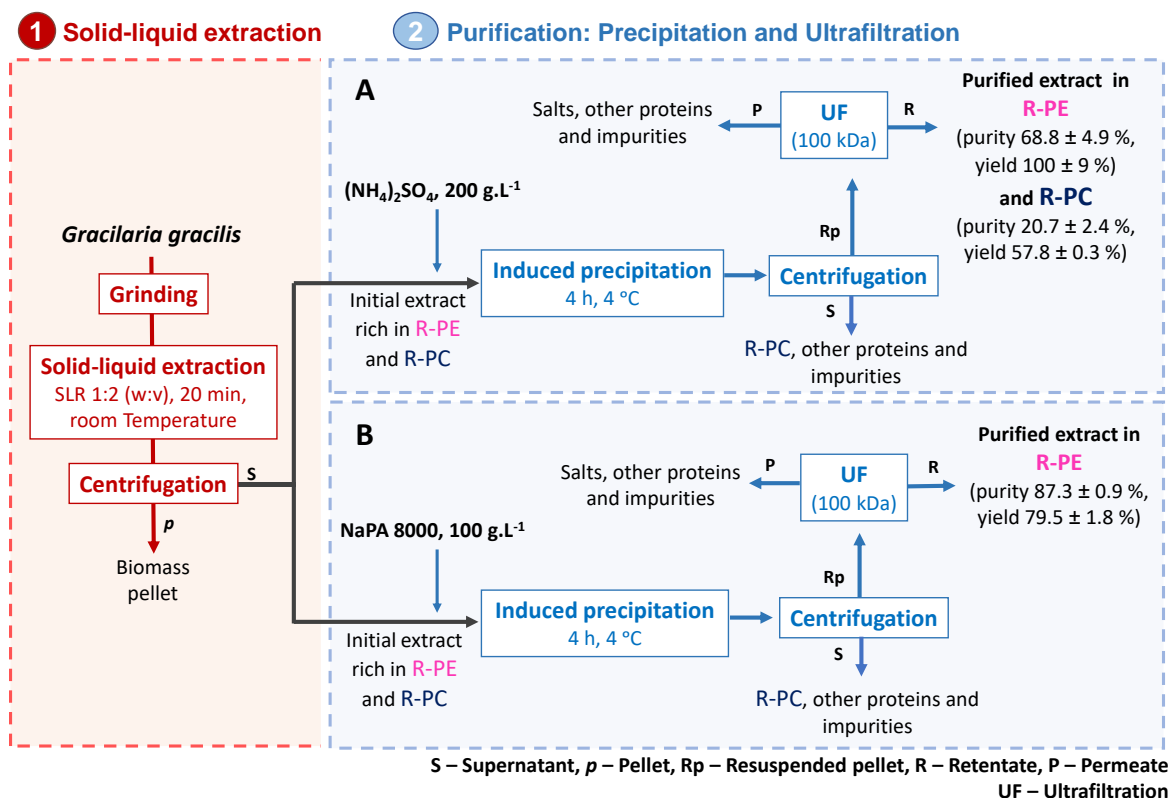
1 Solid-liquid extraction

2 Purification: Precipitation and Ultrafiltration

Gracilaria gracilis

Grinding

Solid-liquid extraction
SLR 1:2 (w:v), 20 min, room Temperature

Centrifugation

S

p

Biomass pellet

A

Salts, other proteins and impurities

P

UF
(100 kDa)

R

Purified extract in R-PE
(purity 68.8 ± 4.9 %, yield 100 ± 9 %)
and R-PC
(purity 20.7 ± 2.4 %, yield 57.8 ± 0.3 %)

$(NH_4)_2SO_4$, 200 g.L$^{-1}$

Rp

Initial extract rich in R-PE and R-PC

Induced precipitation
4 h, 4 °C

Centrifugation

S

R-PC, other proteins and impurities

B

Salts, other proteins and impurities

P

UF
(100 kDa)

R

Purified extract in R-PE
(purity 87.3 ± 0.9 %, yield 79.5 ± 1.8 %)

NaPA 8000, 100 g.L$^{-1}$

Rp

Initial extract rich in R-PE and R-PC

Induced precipitation
4 h, 4 °C

Centrifugation

S

R-PC, other proteins and impurities

S – Supernatant, p – Pellet, Rp – Resuspended pellet, R – Retentate, P – Permeate
UF – Ultrafiltration